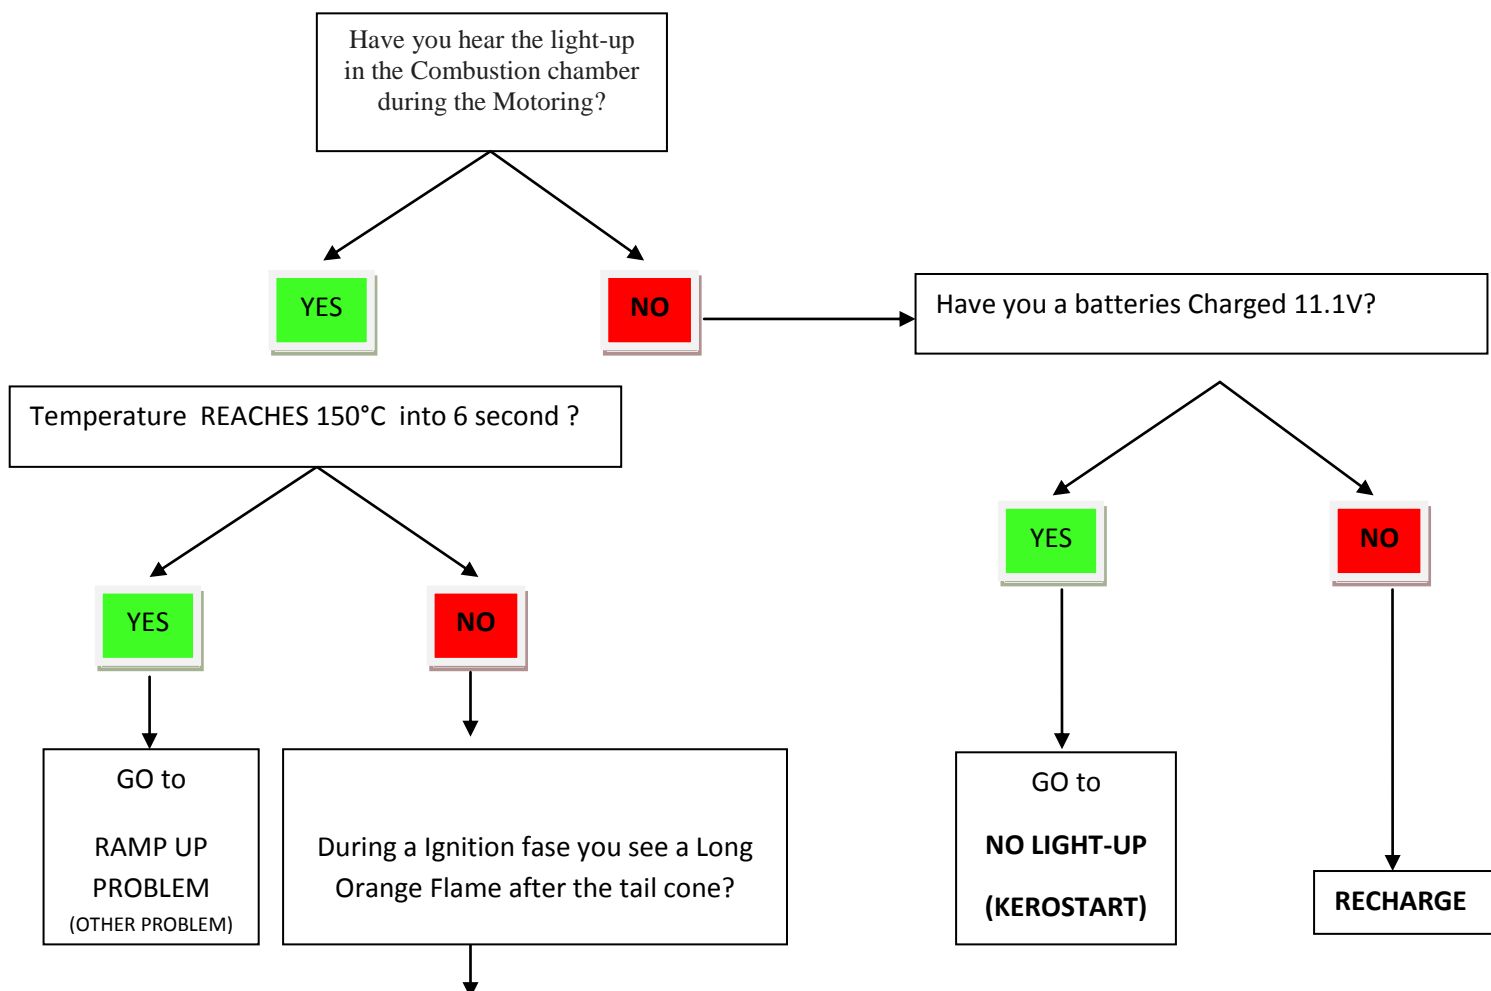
Have you hear the light-up in the Combustion chamber during the Motoring?

YES

NO

Have you a batteries Charged 11.1V?

Temperature REACHES 150°C into 6 second ?

YES

NO

YES

NO

GO to

RAMP UP PROBLEM

(OTHER PROBLEM)

During a Ignition fase you see a Long Orange Flame after the tail cone?

GO to

NO LIGHT-UP

(KEROSTART)

RECHARGE